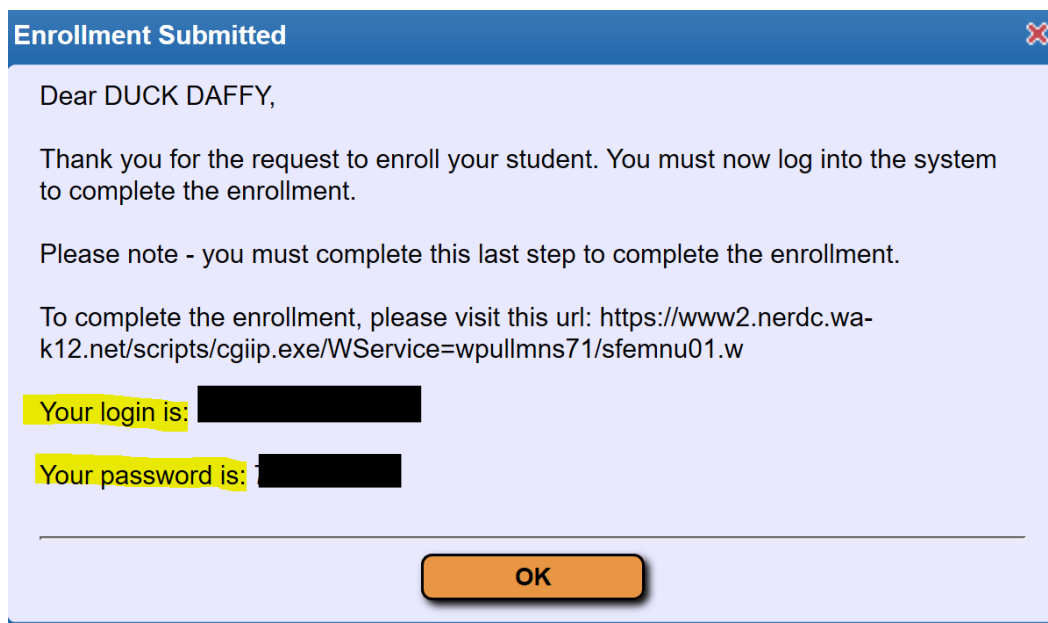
Enrollment Submitted

Dear DUCK DAFFY,

Thank you for the request to enroll your student. You must now log into the system to complete the enrollment.

Please note - you must complete this last step to complete the enrollment.

To complete the enrollment, please visit this url: https://www2.nerdc.wa-k12.net/scripts/cgiip.exe/WService=wpullmns71/sfemnu01.w

Your login is: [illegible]

Your password is: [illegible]

OK